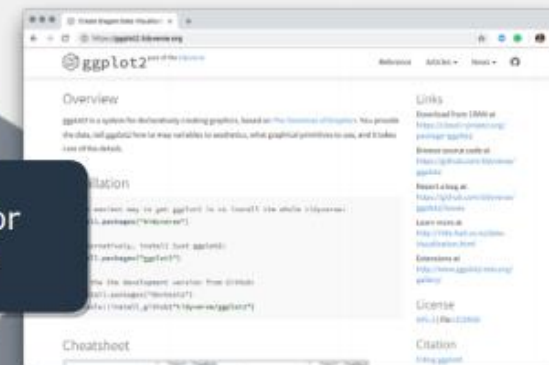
Create Elegant Data Visualisations

https://ggplot2.tidyverse.org

ggplot2 part of the tidyverse

Reference Articles News

or

Overview

ggplot2 is a system for declaratively creating graphics, based on The Grammar of Graphics. You provide the data, tell ggplot2 how to map variables to aesthetics, what graphical primitives to use, and it takes care of the details.

Installation

# The easiest way to get ggplot2 is to install the whole tidyverse:
install.packages("tidyverse")

# Alternatively, install just ggplot2:
install.packages("ggplot2")

# Or the development version from GitHub:
# install.packages("devtools")
devtools::install_github("tidyverse/ggplot2")

Cheatsheet

Links

Download from CRAN at https://cloud.r-project.org/package=ggplot2

Browse source code at https://github.com/tidyverse/ggplot2

Report a bug at https://github.com/tidyverse/ggplot2/issues

Learn more at http://r4ds.had.co.nz/data-visualisation.html

Extensions at http://www.ggplot2-exts.org/gallery/

License

GPL-2 | file LICENSE

Citation

Citing ggplot2